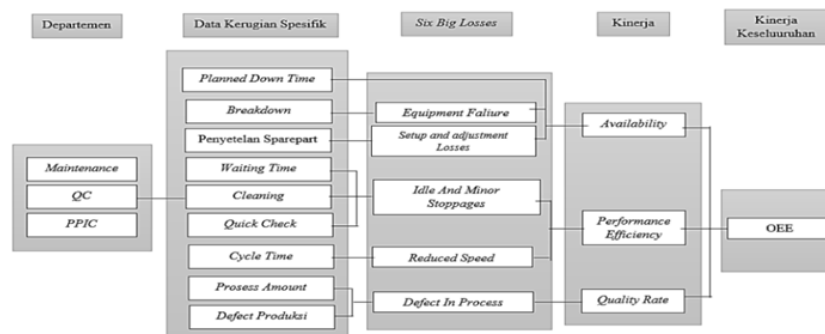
Departemen

Data Kerugian Spesifik

Six Big Losses

Kinerja

Kinerja Keseluuruhan

Planned Down Time

Breakdown

Penyetelan Sparepart

Waiting Time

Cleaning

Quick Check

Cycle Time

Prosess Amount

Defect Produksi

Maintenance

QC

PPIC

Equipment Faliure

Setup and adjustment Losses

Idle And Minor Stoppages

Reduced Speed

Defect In Process

Availability

Performance Efficiency

Quality Rate

OEE